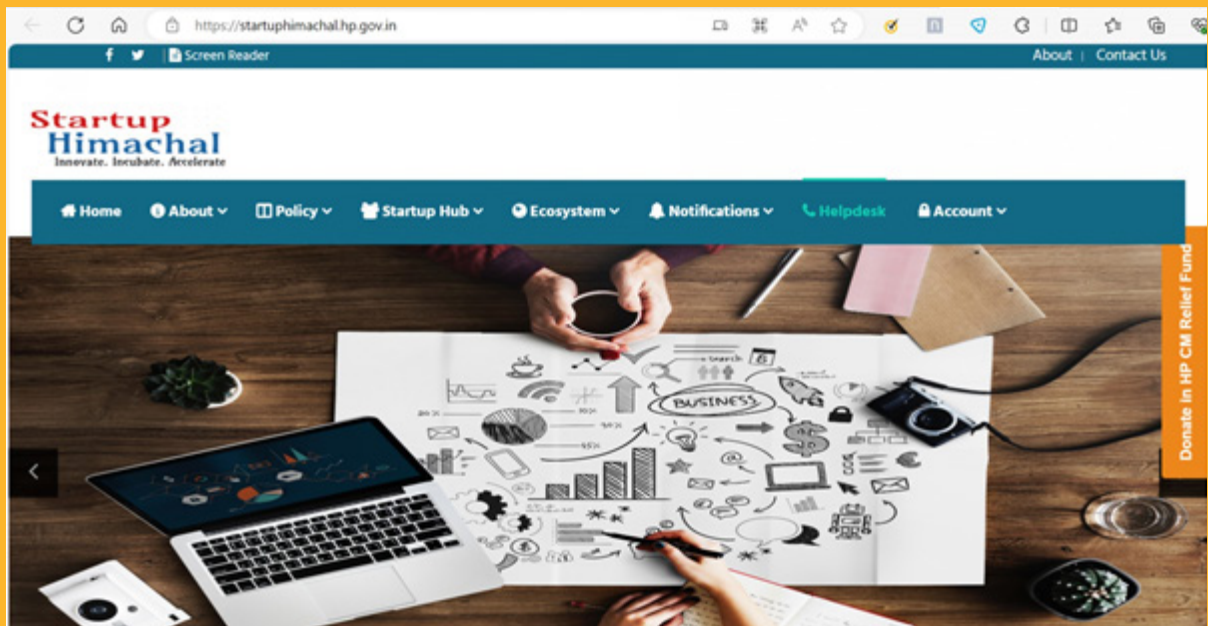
https://startuphimachal.hp.gov.in

f Screen Reader

About | Contact Us

Startup Himachal
Innovate. Incubate. Accelerate

Home About Policy Startup Hub Ecosystem Notifications Helpdesk Account

BUSINESS

search

$

Donate in HP CM Relief Fund